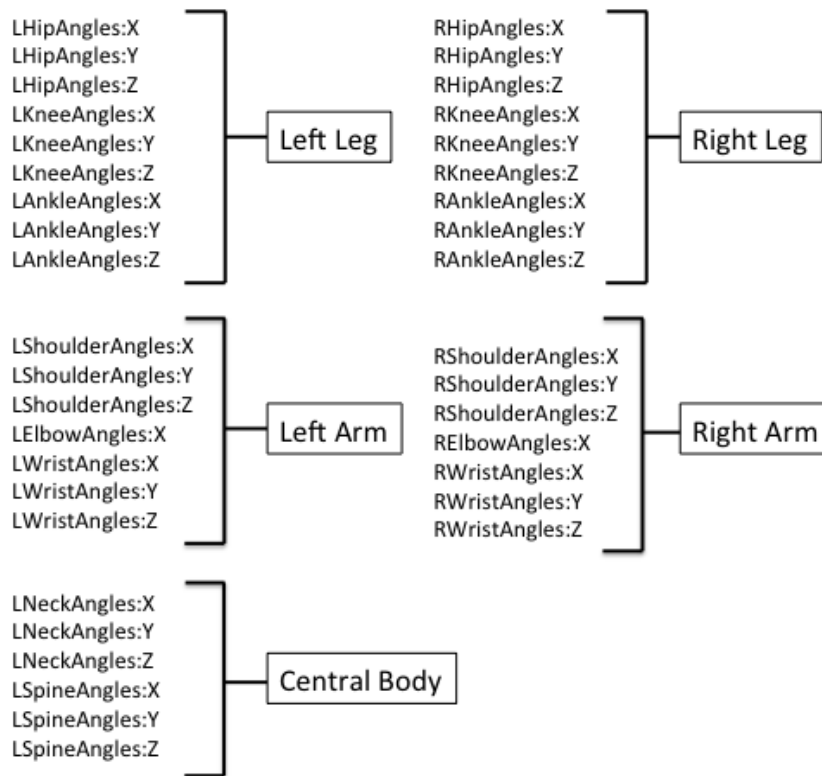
LHipAngles:X
LHipAngles:Y
LHipAngles:Z
LKneeAngles:X
LKneeAngles:Y
LKneeAngles:Z
LAnkleAngles:X
LAnkleAngles:Y
LAnkleAngles:Z

Left Leg

RHipAngles:X
RHipAngles:Y
RHipAngles:Z
RKneeAngles:X
RKneeAngles:Y
RKneeAngles:Z
RAnkleAngles:X
RAnkleAngles:Y
RAnkleAngles:Z

Right Leg

LShoulderAngles:X
LShoulderAngles:Y
LShoulderAngles:Z
LElbowAngles:X
LWristAngles:X
LWristAngles:Y
LWristAngles:Z

Left Arm

RShoulderAngles:X
RShoulderAngles:Y
RShoulderAngles:Z
RElbowAngles:X
RWristAngles:X
RWristAngles:Y
RWristAngles:Z

Right Arm

LNeckAngles:X
LNeckAngles:Y
LNeckAngles:Z
LSpineAngles:X
LSpineAngles:Y
LSpineAngles:Z

Central Body